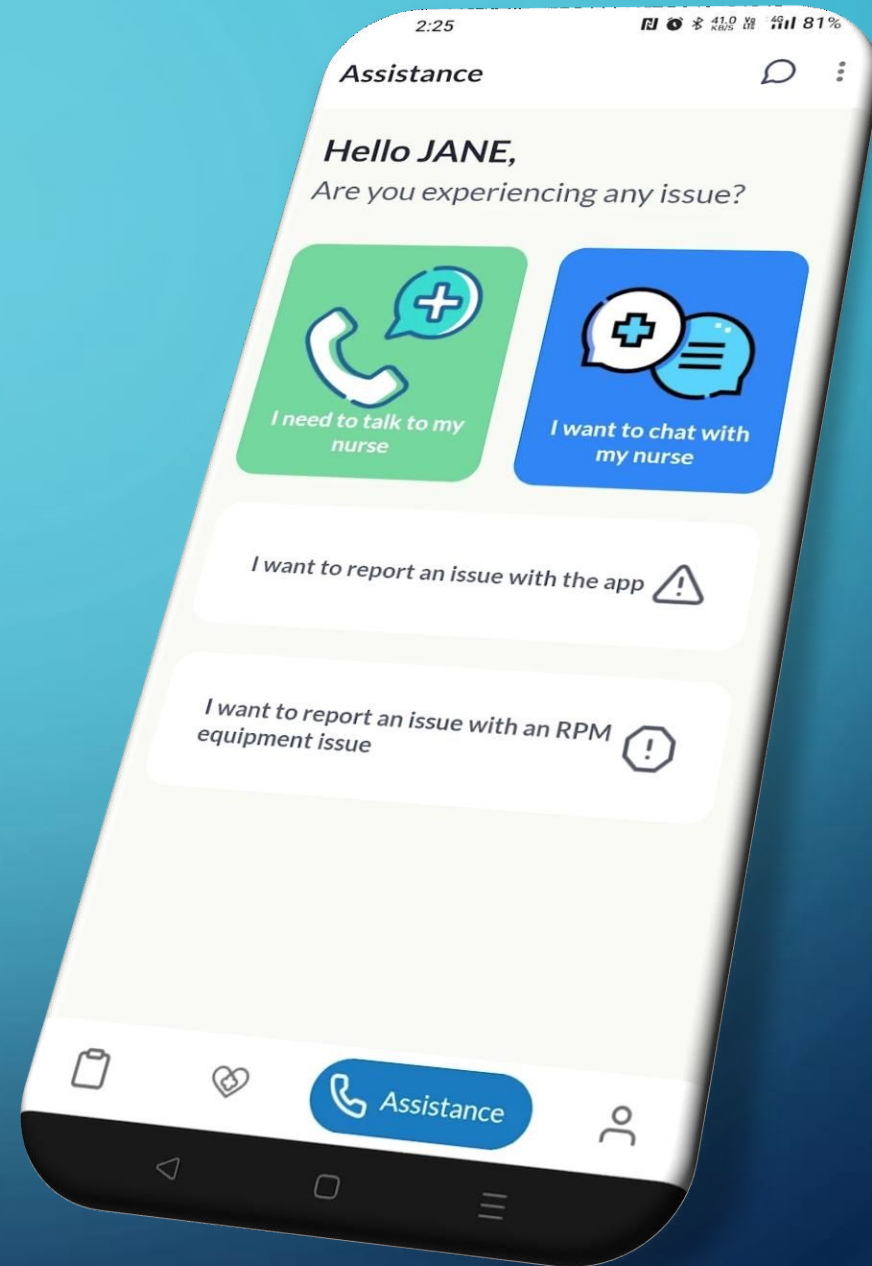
2:25

81%

Assistance

Hello JANE,
Are you experiencing any issue?

I need to talk to my nurse

I want to chat with my nurse

I want to report an issue with the app

I want to report an issue with an RPM equipment issue

Assistance